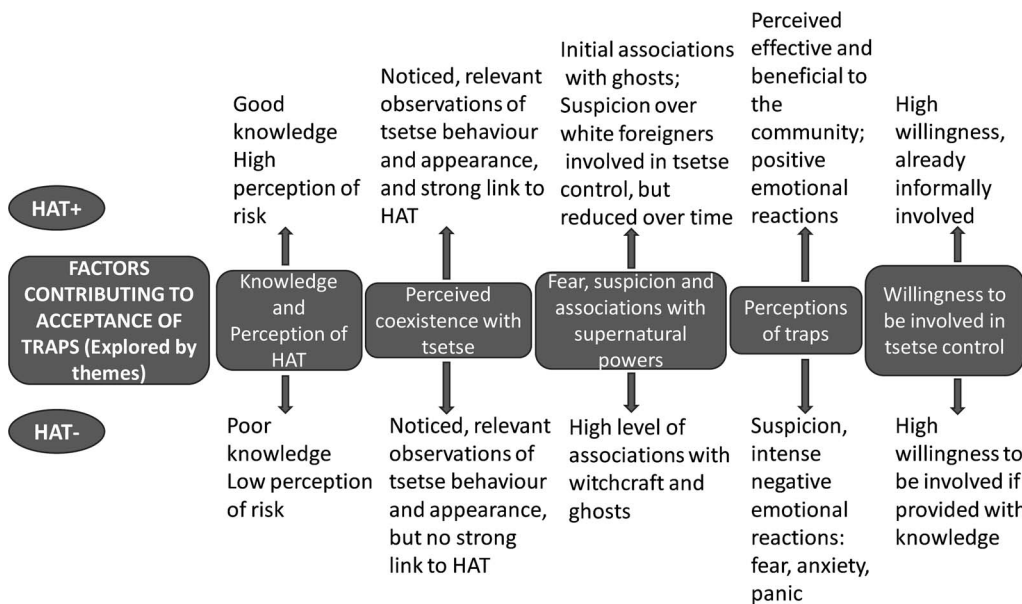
HAT+

HAT-

FACTORS CONTRIBUTING TO ACCEPTANCE OF TRAPS (Explored by themes)

Good knowledge
High perception of risk

Knowledge and Perception of HAT

Poor knowledge
Low perception of risk

Noticed, relevant observations of tsetse behaviour and appearance, and strong link to HAT

Perceived coexistence with tsetse

Noticed, relevant observations of tsetse behaviour and appearance, but no strong link to HAT

Initial associations with ghosts; Suspicion over white foreigners involved in tsetse control, but reduced over time

Fear, suspicion and associations with supernatural powers

High level of associations with witchcraft and ghosts

Perceived effective and beneficial to the community; positive emotional reactions

Perceptions of traps

Suspicion, intense negative emotional reactions: fear, anxiety, panic

High willingness, already informally involved

Willingness to be involved in tsetse control

High willingness to be involved if provided with knowledge